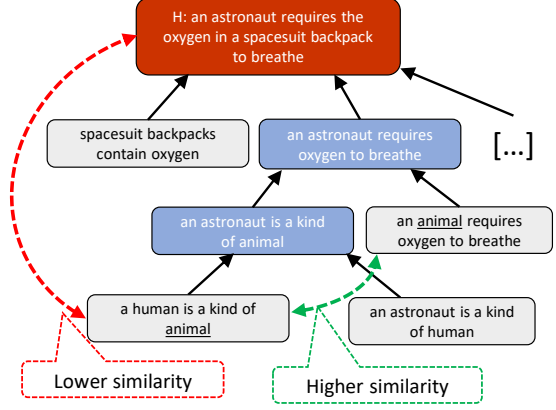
H: an astronaut requires the oxygen in a spacesuit backpack to breathe

spacesuit backpacks contain oxygen

an astronaut requires oxygen to breathe

[...]

an astronaut is a kind of animal

an animal requires oxygen to breathe

a human is a kind of animal

an astronaut is a kind of human

Lower similarity

Higher similarity